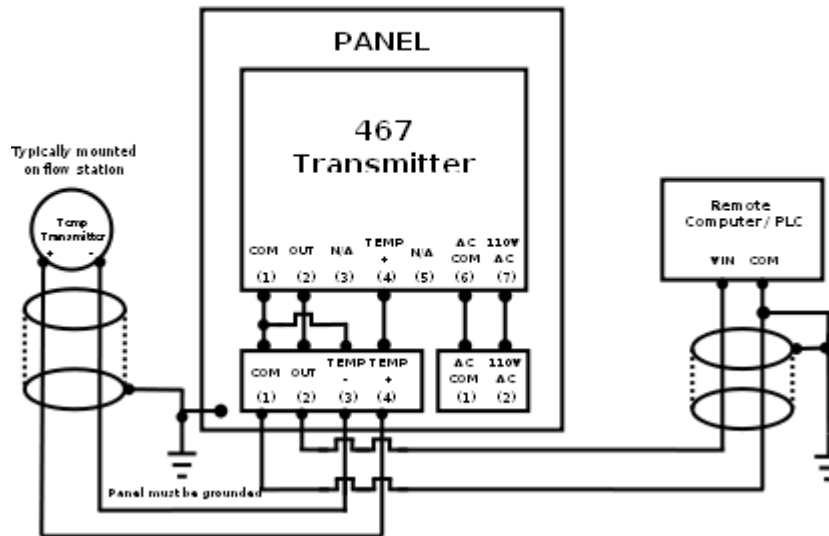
PANEL

467 Transmitter

Typically mounted on flow station

Temp Transmitter

+ -

COM (1)
OUT (2)
N/A (3)
TEMP + (4)
N/A (5)
AC COM (6)
110V AC (7)

COM (1)
OUT (2)
TEMP - (3)
TEMP + (4)

AC COM (1)
110V AC (2)

Remote Computer / PLC

VIN COM

Panel must be grounded